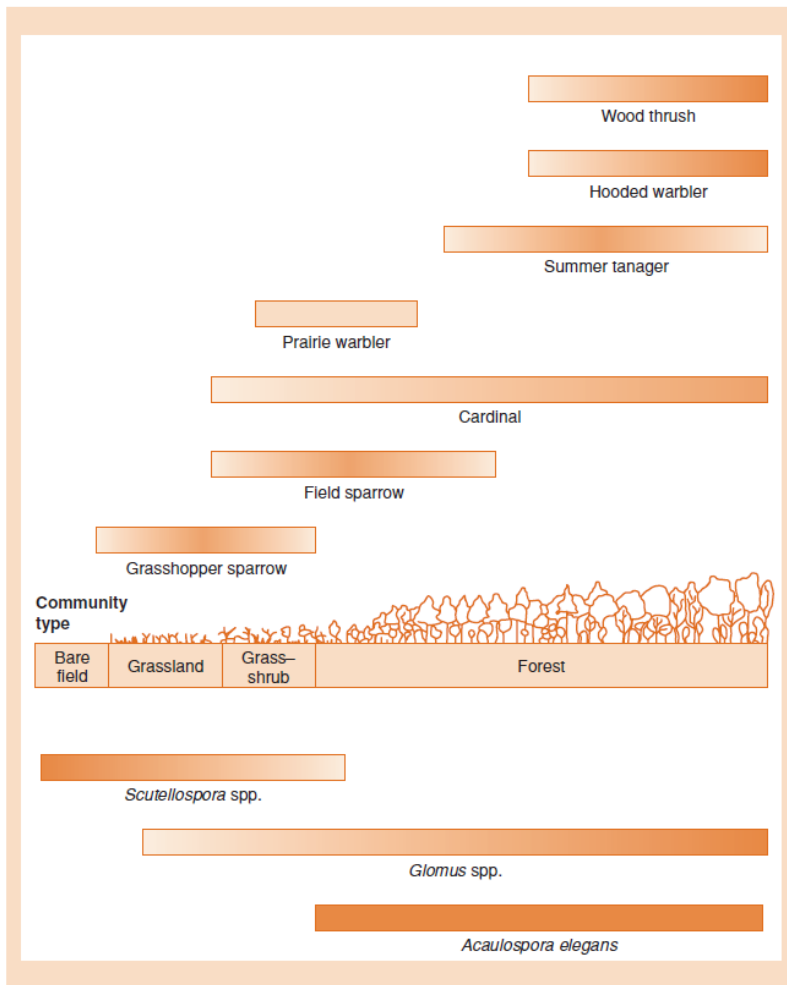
Wood thrush

Hooded warbler

Summer tanager

Prairie warbler

Cardinal

Field sparrow

Grasshopper sparrow

Community type

| Bare field | Grassland | Grass–shrub | Forest |
|---|---|---|---|

*Scutellospora* spp.

*Glomus* spp.

*Acaulospora elegans*